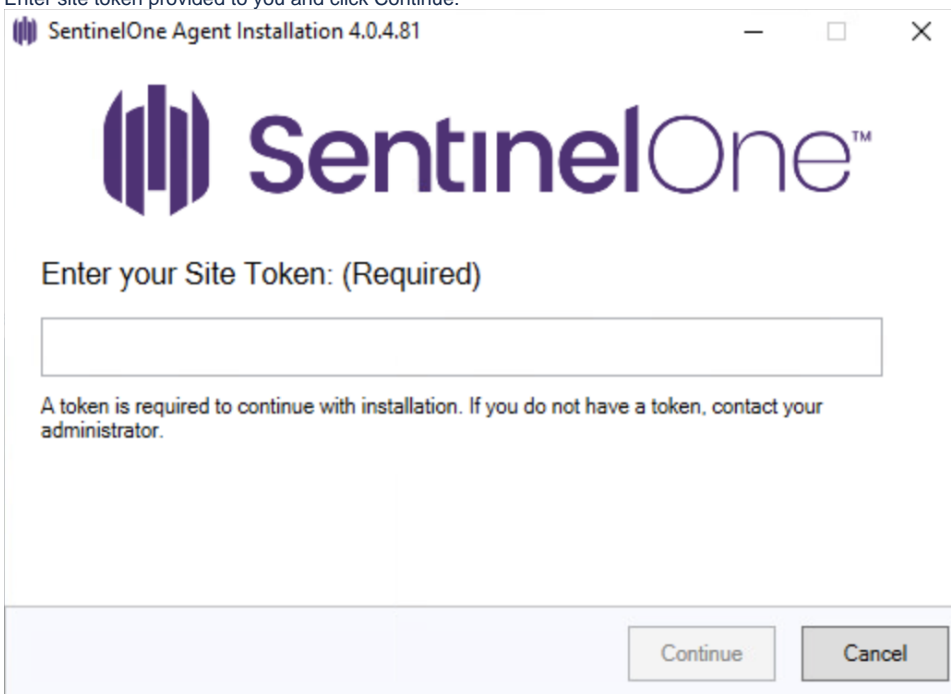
Enter site token provided to you and click Continue.

SentinelOne Agent Installation 4.0.4.81

SentinelOne™

Enter your Site Token: (Required)

A token is required to continue with installation. If you do not have a token, contact your administrator.

Continue

Cancel